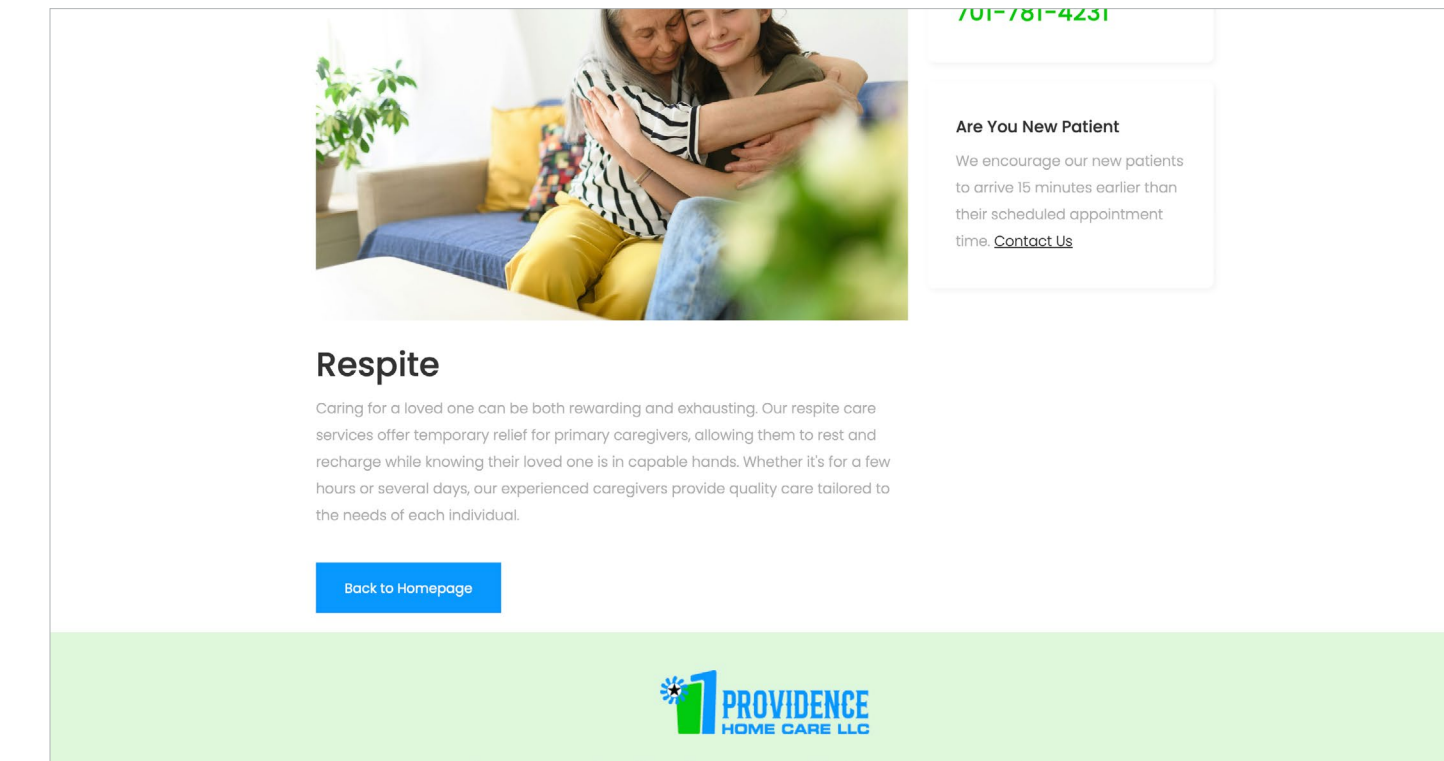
701-781-4231

Are You New Patient

We encourage our new patients to arrive 15 minutes earlier than their scheduled appointment time. Contact Us

Respite

Caring for a loved one can be both rewarding and exhausting. Our respite care services offer temporary relief for primary caregivers, allowing them to rest and recharge while knowing their loved one is in capable hands. Whether it's for a few hours or several days, our experienced caregivers provide quality care tailored to the needs of each individual.

Back to Homepage

PROVIDENCE
HOME CARE LLC